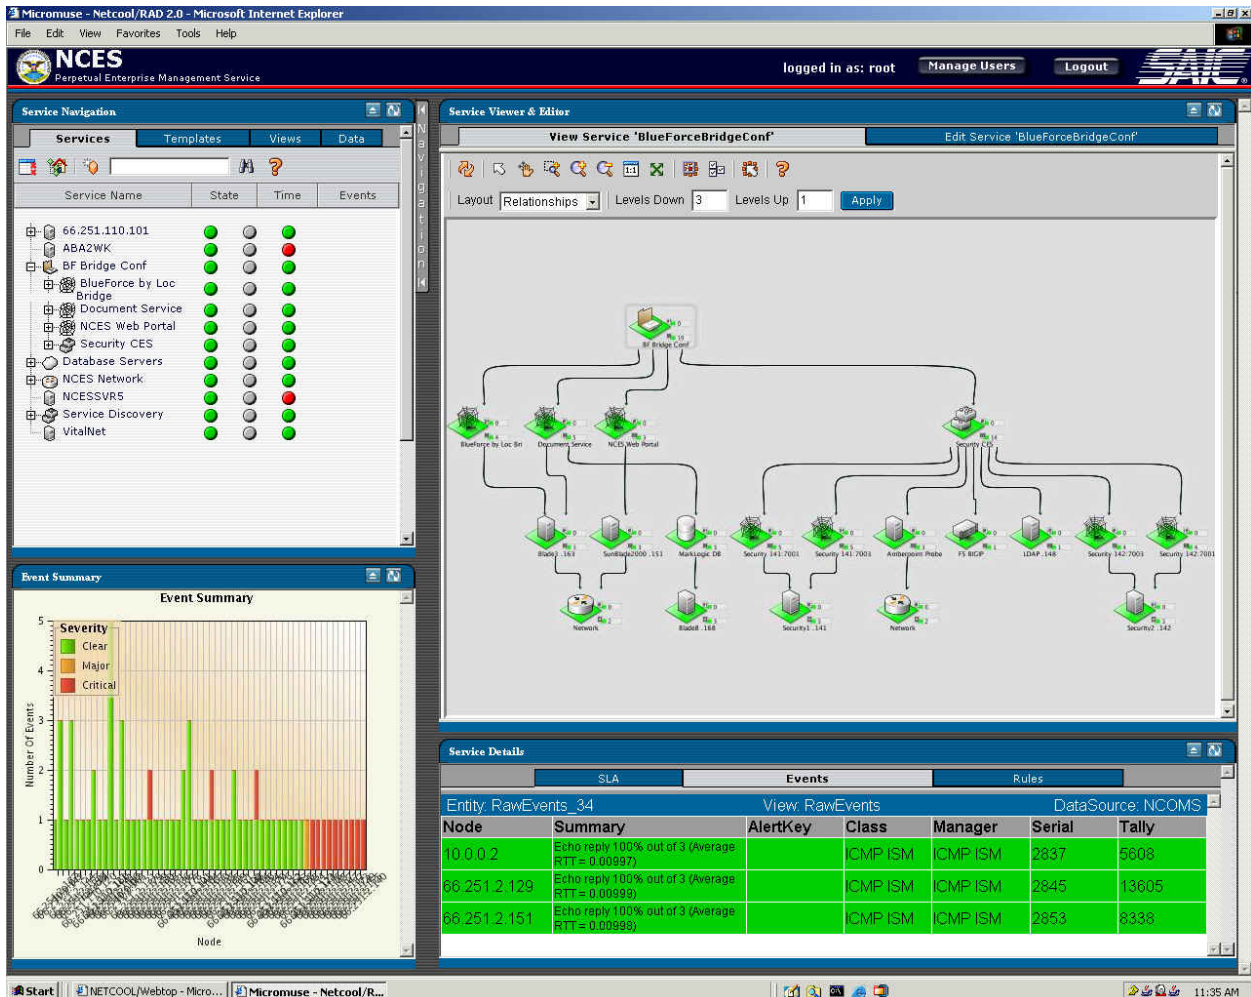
Micromuse - Netcool/RAD 2.0 - Microsoft Internet Explorer
File Edit View Favorites Tools Help

NCES
Perpetual Enterprise Management Service
logged in as: root Manage Users Logout

Service Navigation
Services Templates Views Data
Service Name State Time Events
66.251.110.101
ABA2WK
BF Bridge Conf
BlueForce by Loc Bridge
Document Service
NCES Web Portal
Security CES
Database Servers
NCES Network
NCESSVR5
Service Discovery
VitalNet

Navigation

Service Viewer & Editor
View Service 'BlueForceBridgeConf'
Edit Service 'BlueForceBridgeConf'
Layout Relationships Levels Down 3 Levels Up 1 Apply

BF Bridge Conf
BlueForce by Loc Bri
Document Service
NCES Web Portal
Security CES
Blade2 .163
SunBlade2000 .151
MarkLogic DB
Security 141:7001
Security 141:7003
Amberpoint Probe
F5 BIGIP
LDAP .148
Security 142:7003
Security 142:7001
Network
Blade8 .168
Security1 .141
Network
Security2 .142

Event Summary
Event Summary
Severity
Clear
Major
Critical
Number Of Events
5
4
3
2
1
0
Node

Service Details
SLA Events Rules
Entity: RawEvents_34 View: RawEvents DataSource: NCOMS

| Node | Summary | AlertKey | Class | Manager | Serial | Tally |
|---|---|---|---|---|---|---|
| 10.0.0.2 | Echo reply 100% out of 3 (Average RTT = 0.00997) | | ICMP ISM | ICMP ISM | 2837 | 5608 |
| 66.251.2.129 | Echo reply 100% out of 3 (Average RTT = 0.00999) | | ICMP ISM | ICMP ISM | 2845 | 13605 |
| 66.251.2.151 | Echo reply 100% out of 3 (Average RTT = 0.00998) | | ICMP ISM | ICMP ISM | 2853 | 8338 |

Start NETCOOL/Webtop - Micro... Micromuse - Netcool/R... 11:35 AM